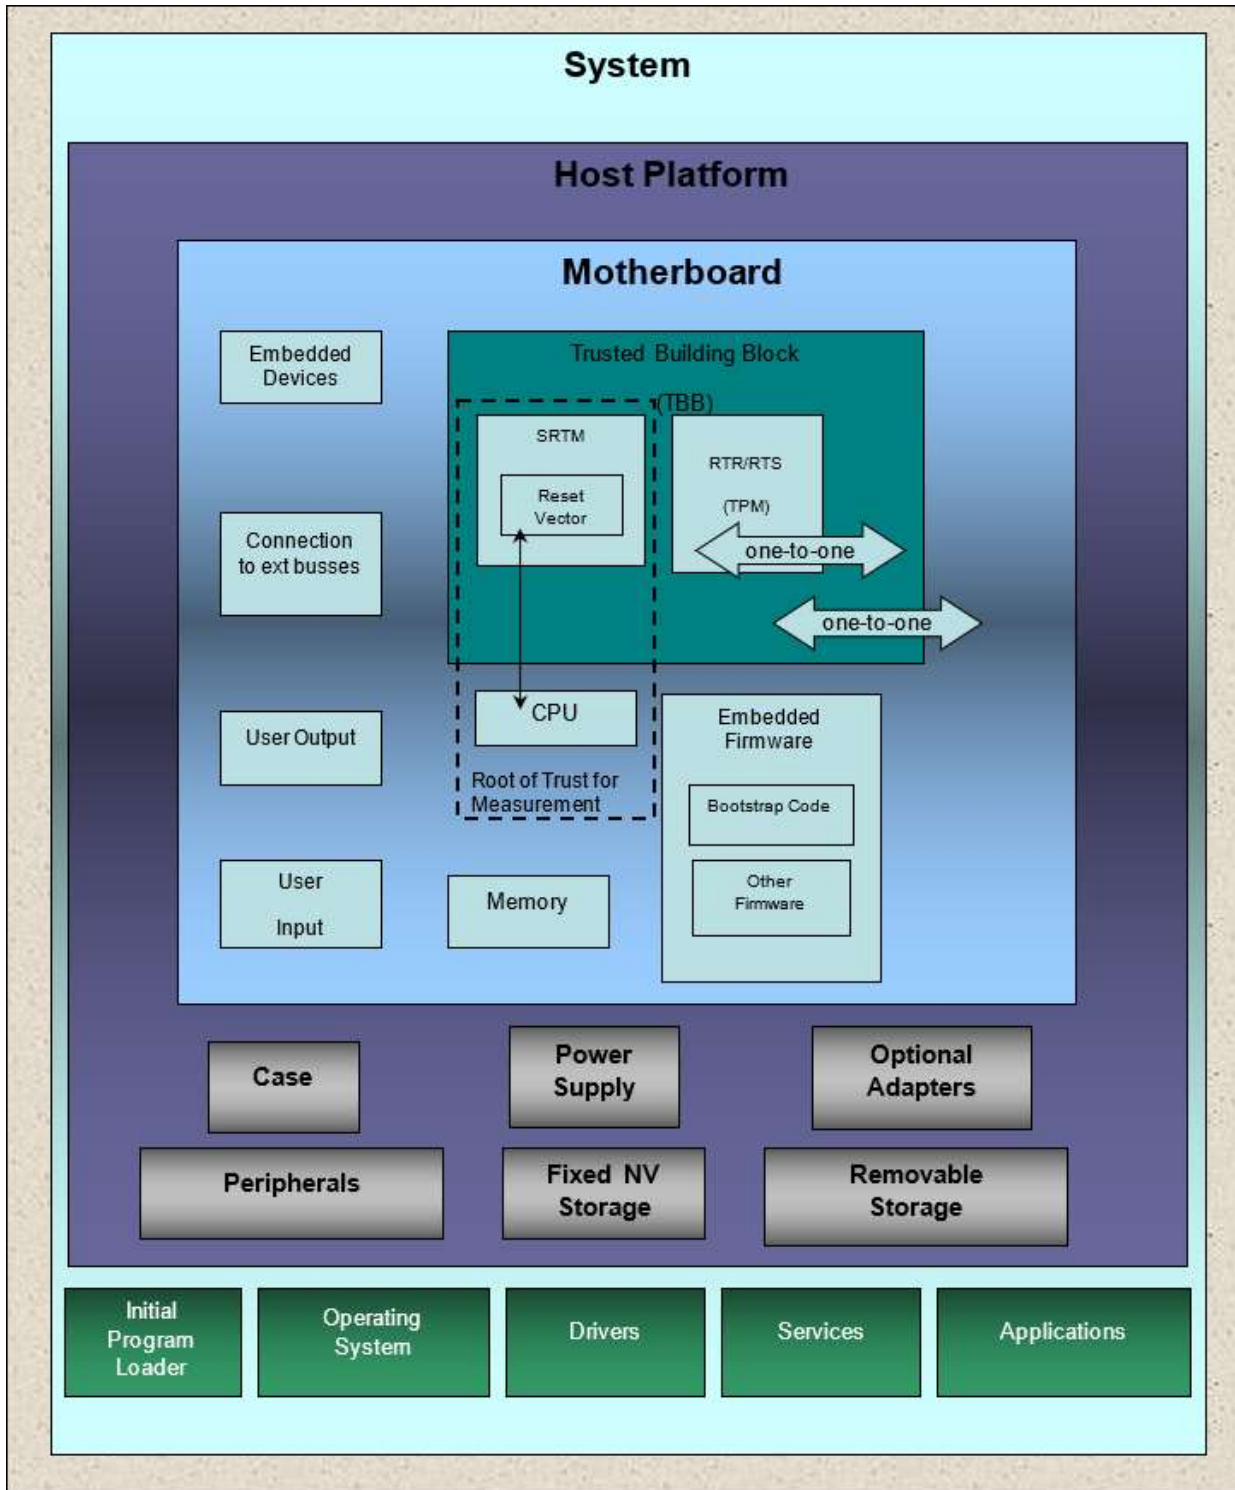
System

Host Platform

Motherboard

Embedded Devices

Trusted Building Block (TBB)

SRTM

Reset Vector

RTR/RTS

(TPM)

one-to-one

one-to-one

Connection to ext busses

User Output

CPU

Root of Trust for Measurement

Embedded Firmware

Bootstrap Code

Other Firmware

User Input

Memory

Case

Power Supply

Optional Adapters

Peripherals

Fixed NV Storage

Removable Storage

Initial Program Loader

Operating System

Drivers

Services

Applications